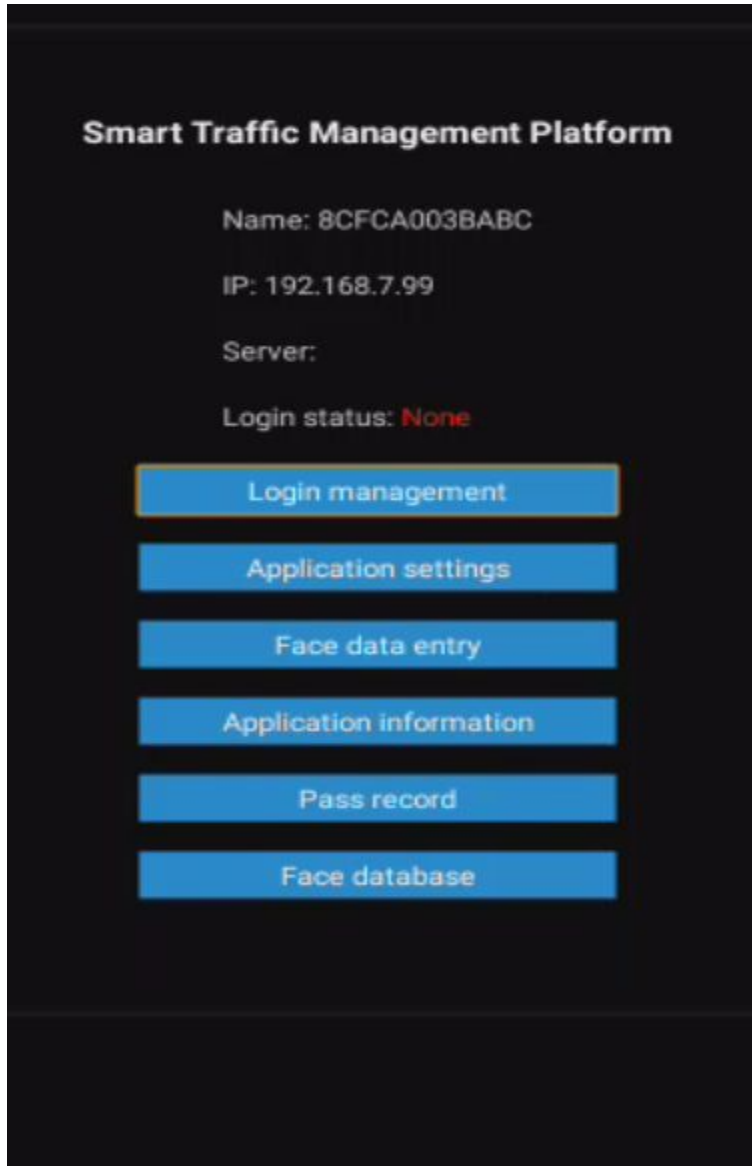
Smart Traffic Management Platform

Name: 8CFCA003BABC

IP: 192.168.7.99

Server:

Login status: None

Login management

Application settings

Face data entry

Application information

Pass record

Face database